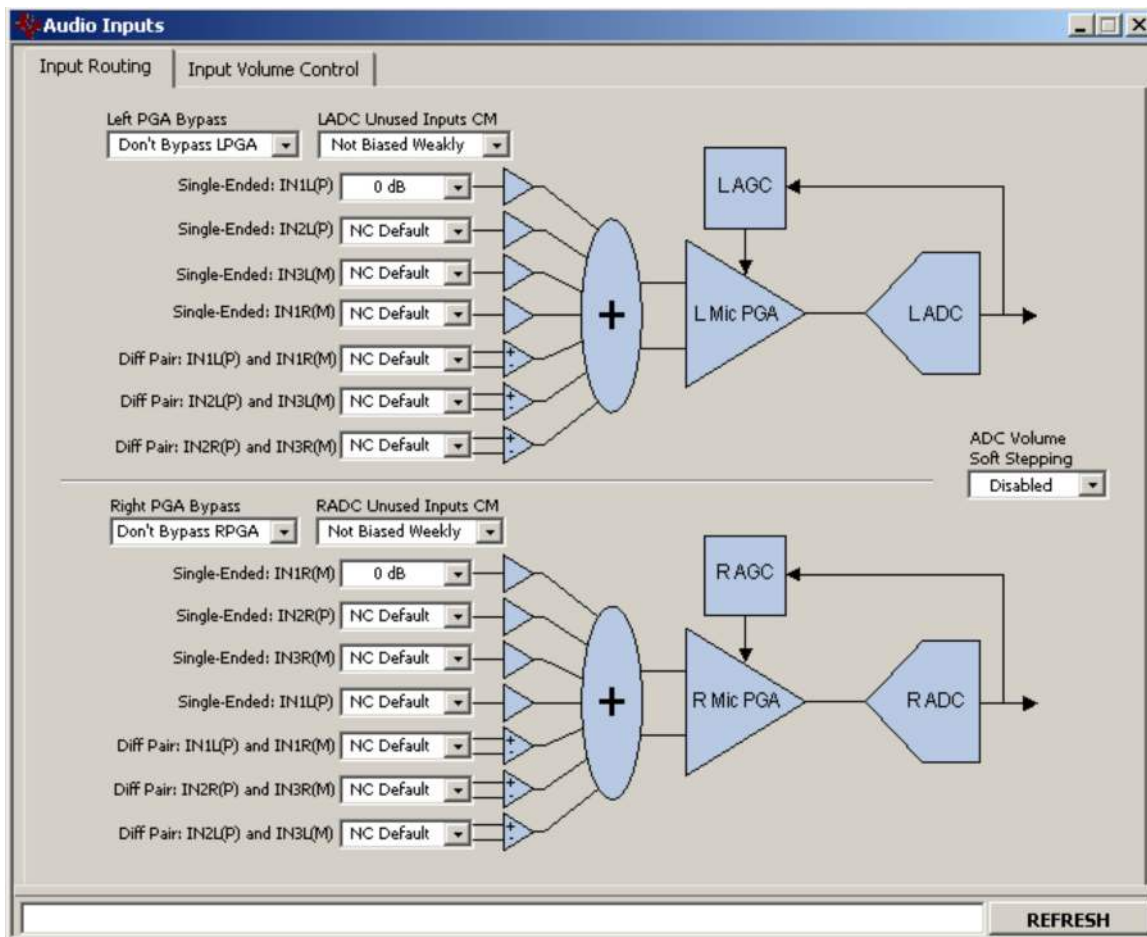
Audio Inputs

Input Routing | Input Volume Control

Left PGA Bypass
Don't Bypass LPGA

LADC Unused Inputs CM
Not Biased Weakly

Single-Ended: IN1L(P) 0 dB
Single-Ended: IN2L(P) NC Default
Single-Ended: IN3L(M) NC Default
Single-Ended: IN1R(M) NC Default
Diff Pair: IN1L(P) and IN1R(M) NC Default
Diff Pair: IN2L(P) and IN3L(M) NC Default
Diff Pair: IN2R(P) and IN3R(M) NC Default

+ - + - + -

+

L AGC

L Mic PGA

L ADC

ADC Volume
Soft Stepping
Disabled

Right PGA Bypass
Don't Bypass RPGA

RADC Unused Inputs CM
Not Biased Weekly

Single-Ended: IN1R(M) 0 dB
Single-Ended: IN2R(P) NC Default
Single-Ended: IN3R(M) NC Default
Single-Ended: IN1L(P) NC Default
Diff Pair: IN1L(P) and IN1R(M) NC Default
Diff Pair: IN2R(P) and IN3R(M) NC Default
Diff Pair: IN2L(P) and IN3L(M) NC Default

+ - + - + -

+

R AGC

R Mic PGA

R ADC

REFRESH